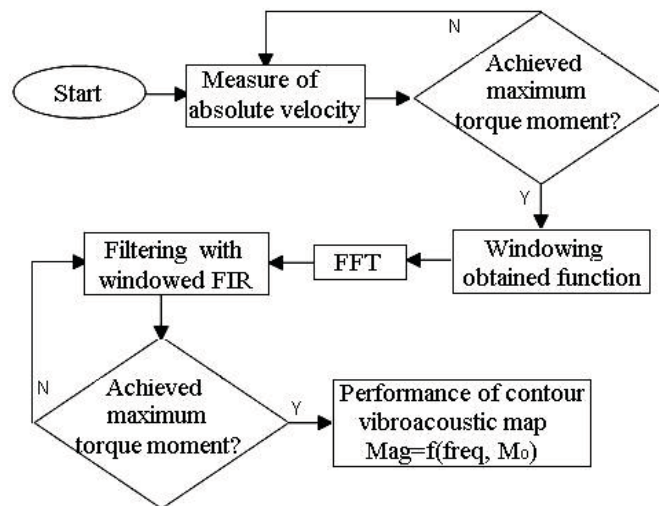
N

Start

Measure of absolute velocity

Achieved maximum torque moment?

Y

Windowing obtained function

FFT

Filtering with windowed FIR

N

Achieved maximum torque moment?

Y

Performance of contour vibroacoustic map Mag=f(freq, $M_0$)